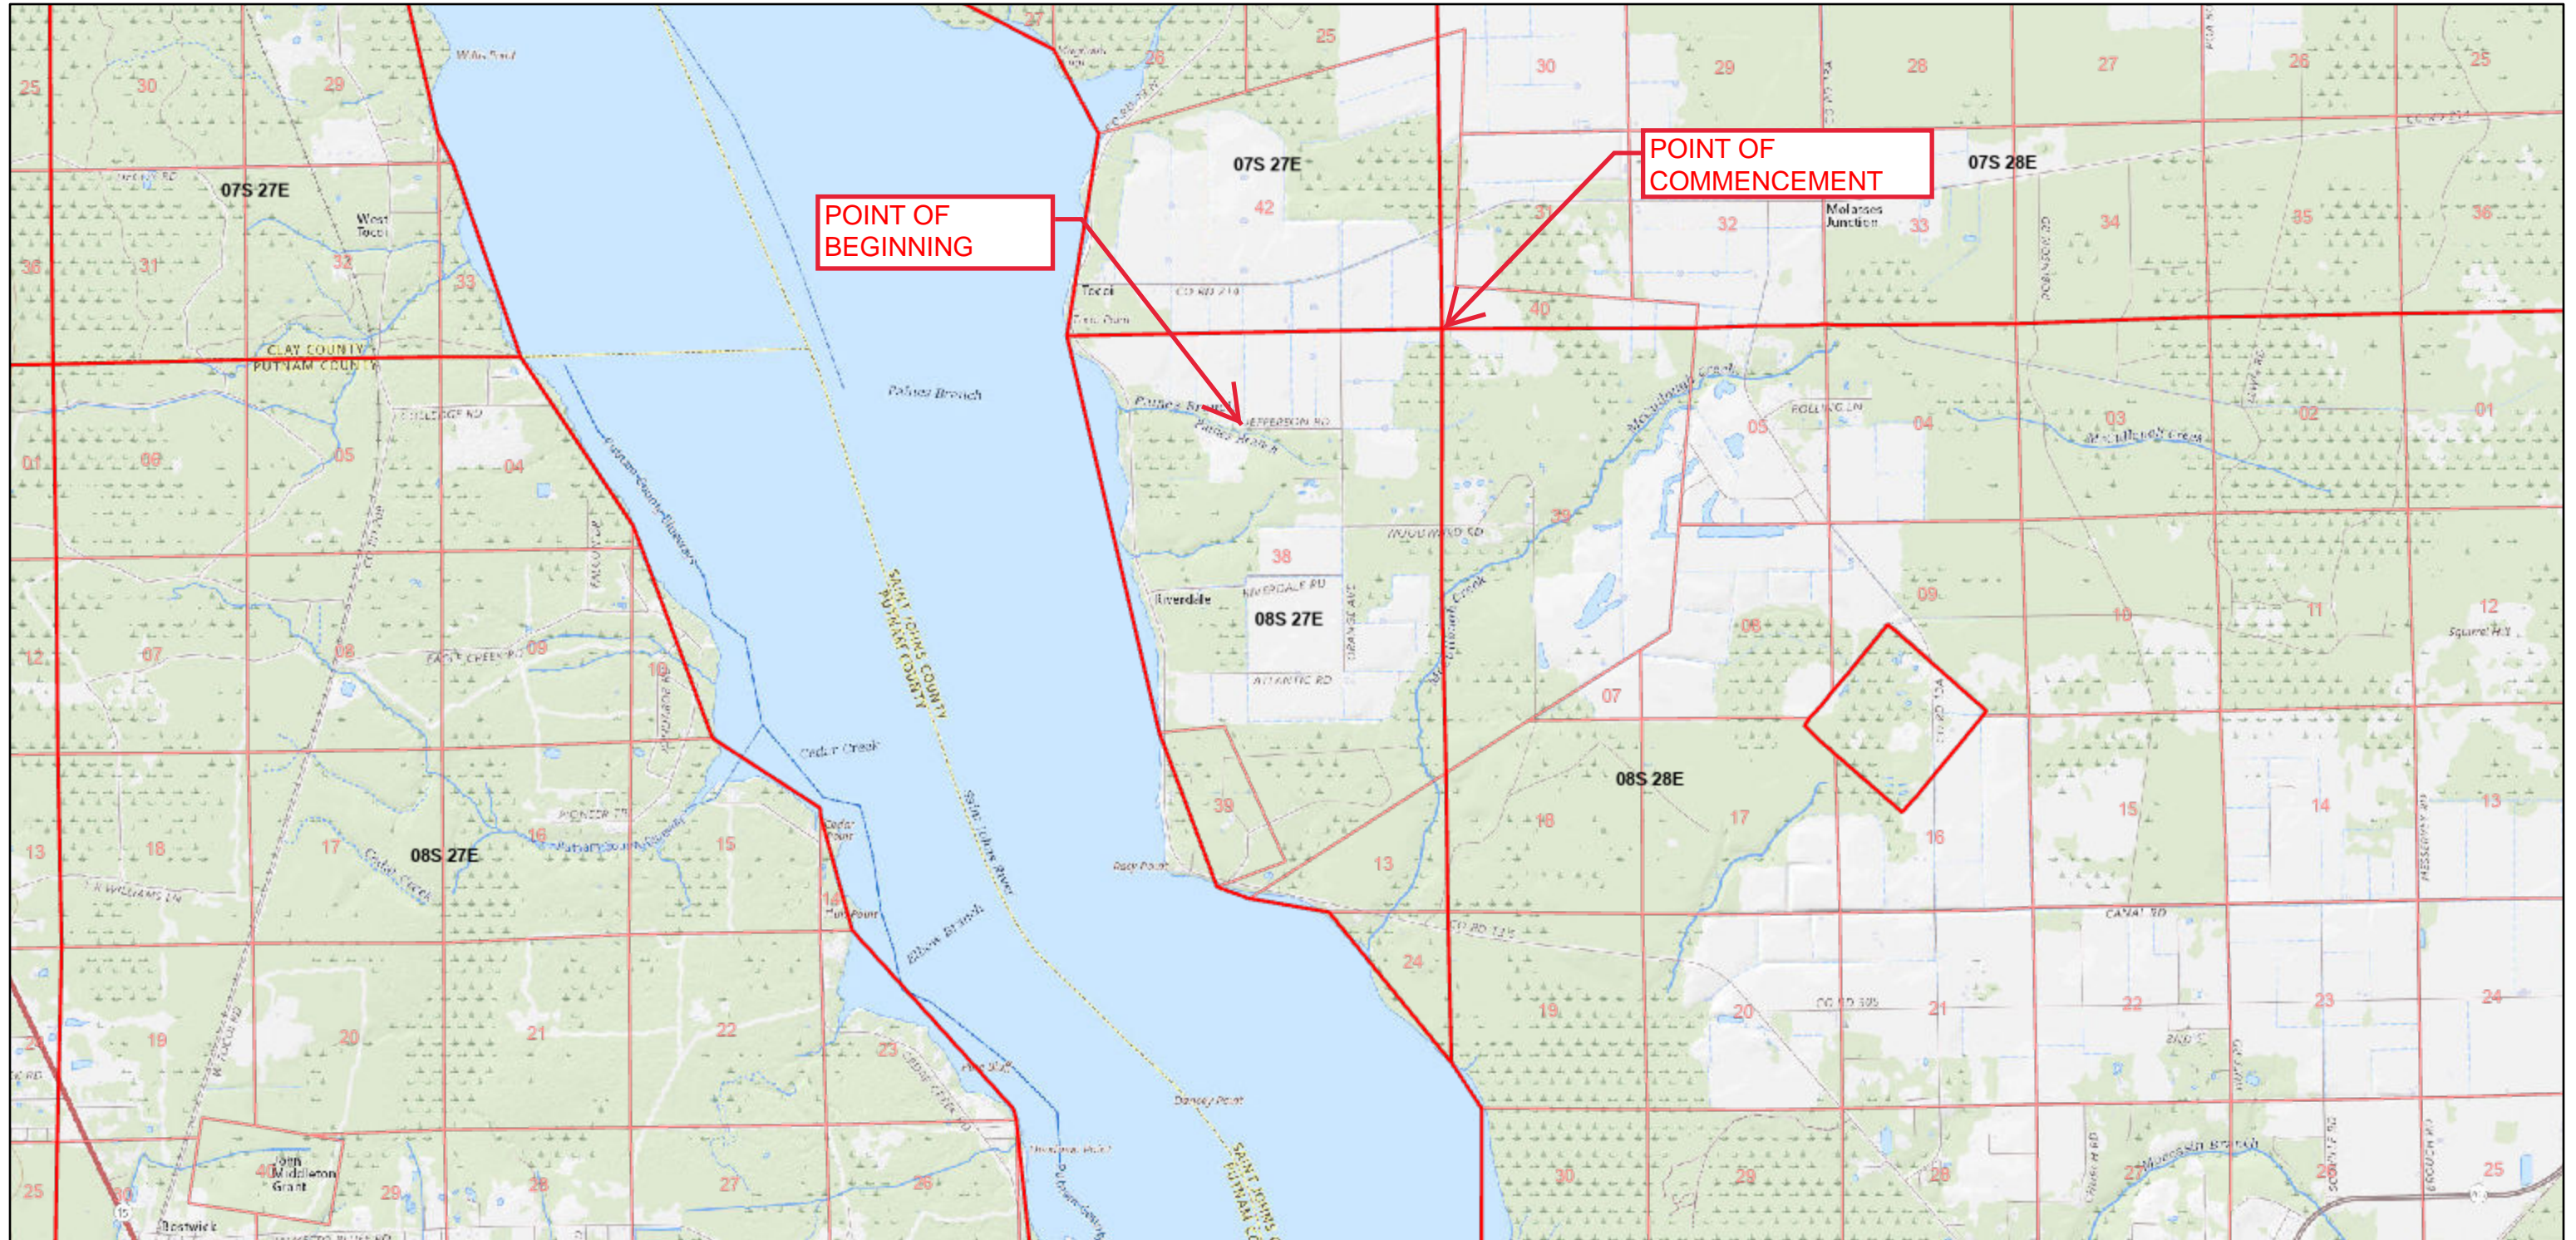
POINT OF BEGINNING

POINT OF COMMENCEMENT

07S 27E

07S 27E

07S 28E

08S 27E

08S 27E

08S 28E

CLAY COUNTY
PUTNAM COUNTY

SAINT JOHNS COUNTY
PUTNAM COUNTY

West Tocoi

Tocoi

Molasses Junction

Riverdale

Palmas Branch

Cedar Creek

Saint Johns River

Rocky Point

Dancy Point

Bostwick

John Middleton Grant

25 30 29 27 26 25 30 29 28 27 26 25
36 31 32 33 42 31 32 33 34 35 36
01 06 05 04 40 05 04 03 02 01
38 39 09
12 07 08 09 10 08 10 11 12
07
13 18 17 16 15 14 39 13 18 17 16 15 14 13
24 19 20 21 22 23 24 19 20 21 22 23 24
25 30 29 28 27 26 40 30 29 28 27 26 25